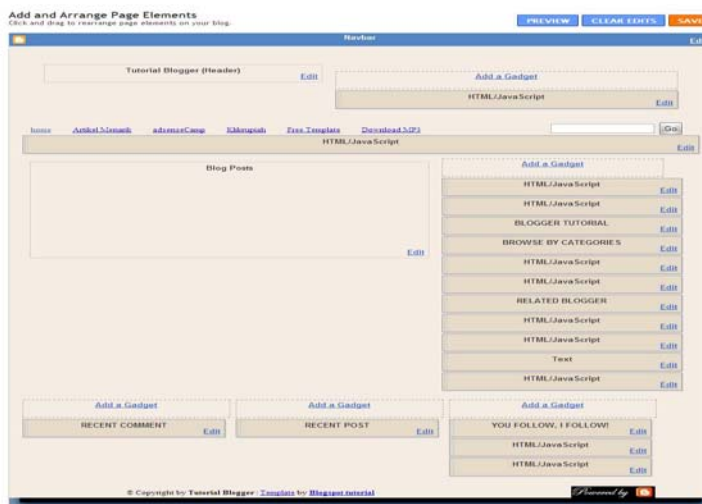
Add and Arrange Page Elements
Click and drag to rearrange page elements on your blog.

PREVIEW CLEAR EDITS SAVE

Navbar
Edit

Tutorial Blogger (Header)
Edit

Add a Gadget

HTML/JavaScript
Edit

home Artikel Menarik adsenseCamp Khkuguah Free Template Download MP3

Go

HTML/JavaScript
Edit

Blog Posts
Edit

Add a Gadget

HTML/JavaScript
Edit

HTML/JavaScript
Edit

BLOGGER TUTORIAL
Edit

BROWSE BY CATEGORIES
Edit

HTML/JavaScript
Edit

HTML/JavaScript
Edit

RELATED BLOGGER
Edit

HTML/JavaScript
Edit

HTML/JavaScript
Edit

Text
Edit

HTML/JavaScript
Edit

Add a Gadget

RECENT COMMENT
Edit

Add a Gadget

RECENT POST
Edit

Add a Gadget

YOU FOLLOW, I FOLLOW!
Edit

HTML/JavaScript
Edit

HTML/JavaScript
Edit

© Copyright by Tutorial Blogger | Template by Blogspot tutorial

Powered by